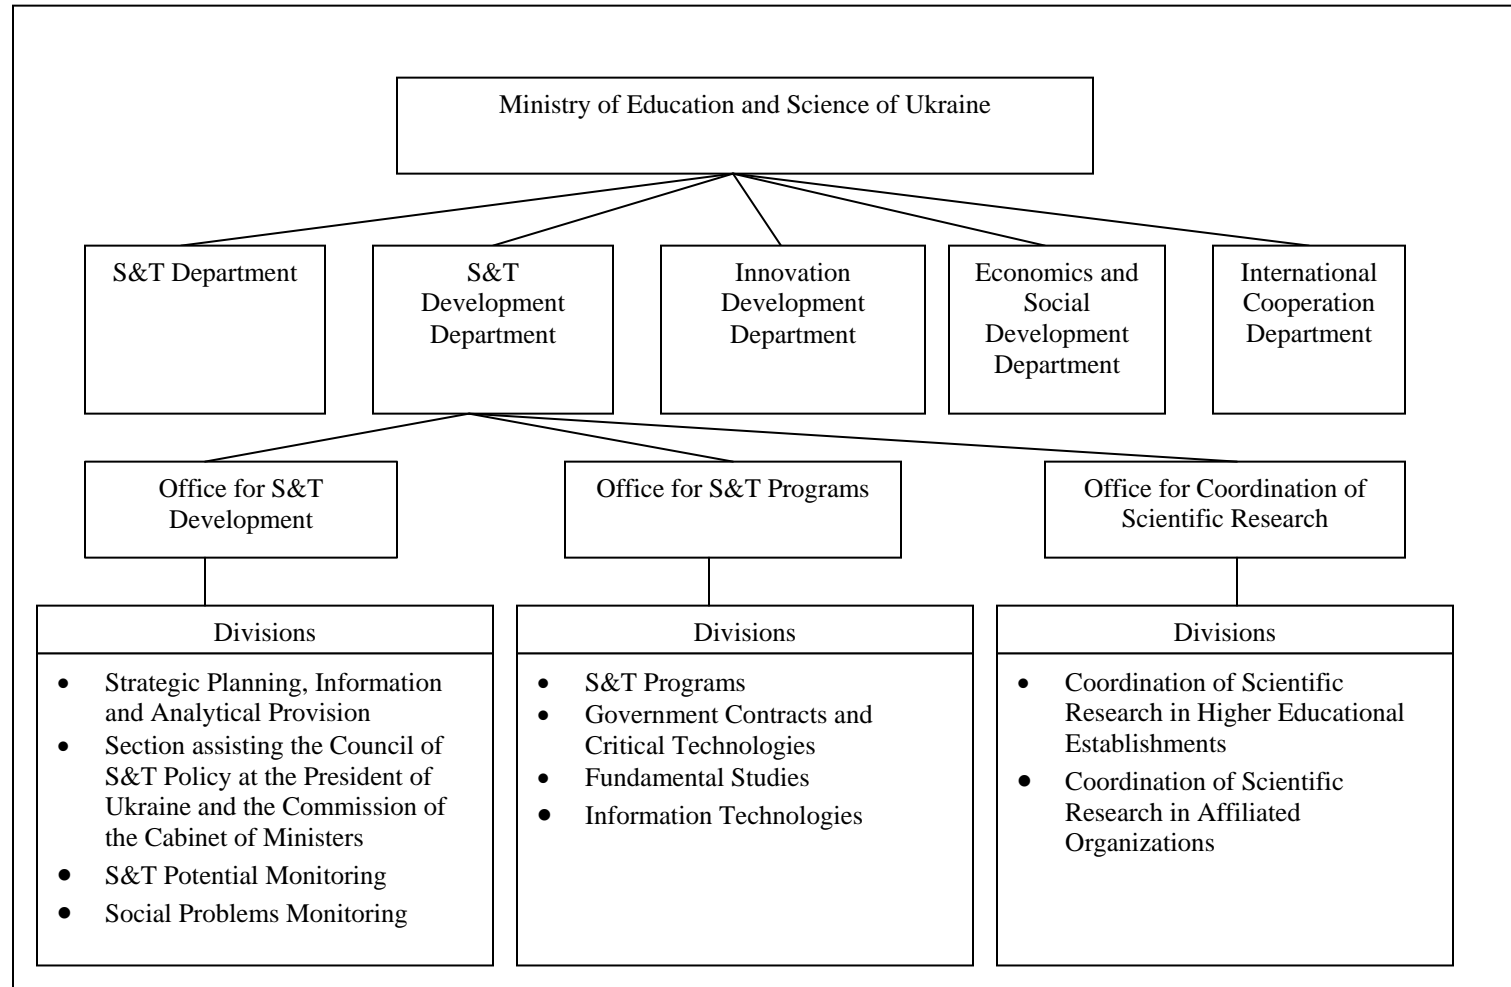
Ministry of Education and Science of Ukraine

S&T Department

S&T Development Department

Innovation Development Department

Economics and Social Development Department

International Cooperation Department

Office for S&T Development

Office for S&T Programs

Office for Coordination of Scientific Research

Divisions

- Strategic Planning, Information and Analytical Provision
- Section assisting the Council of S&T Policy at the President of Ukraine and the Commission of the Cabinet of Ministers
- S&T Potential Monitoring
- Social Problems Monitoring

Divisions

- S&T Programs
- Government Contracts and Critical Technologies
- Fundamental Studies
- Information Technologies

Divisions

- Coordination of Scientific Research in Higher Educational Establishments
- Coordination of Scientific Research in Affiliated Organizations